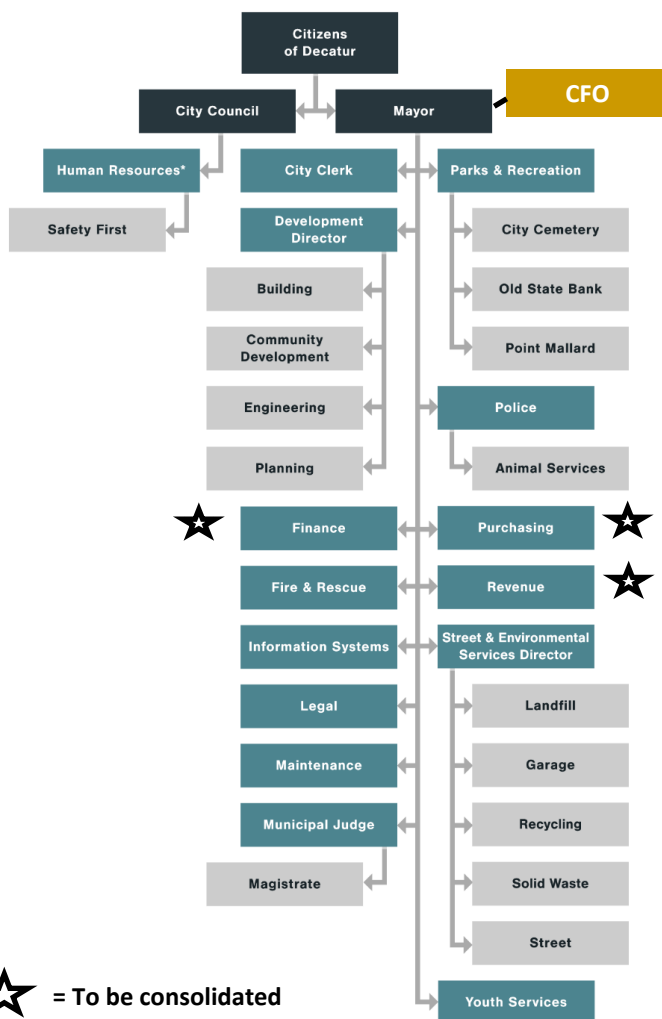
Citizens of Decatur

City Council

Mayor

CFO

Human Resources*

Safety First

City Clerk

Development Director

Building

Community Development

Engineering

Planning

Parks & Recreation

City Cemetery

Old State Bank

Point Mallard

Police

Animal Services

Finance

Purchasing

Fire & Rescue

Revenue

Information Systems

Street & Environmental Services Director

Legal

Landfill

Maintenance

Garage

Municipal Judge

Recycling

Magistrate

Solid Waste

Street

Youth Services

= To be consolidated